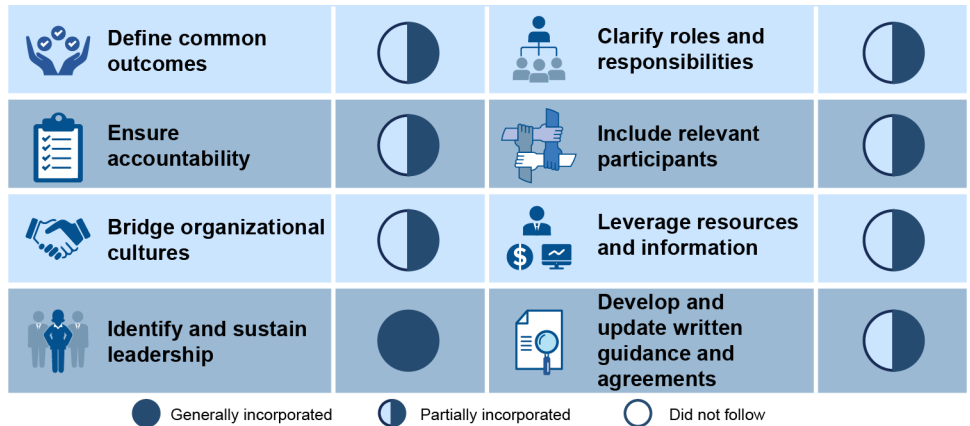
Define common outcomes

Clarify roles and responsibilities

Ensure accountability

Include relevant participants

Bridge organizational cultures

Leverage resources and information

Identify and sustain leadership

Develop and update written guidance and agreements

Generally incorporated
Partially incorporated
Did not follow